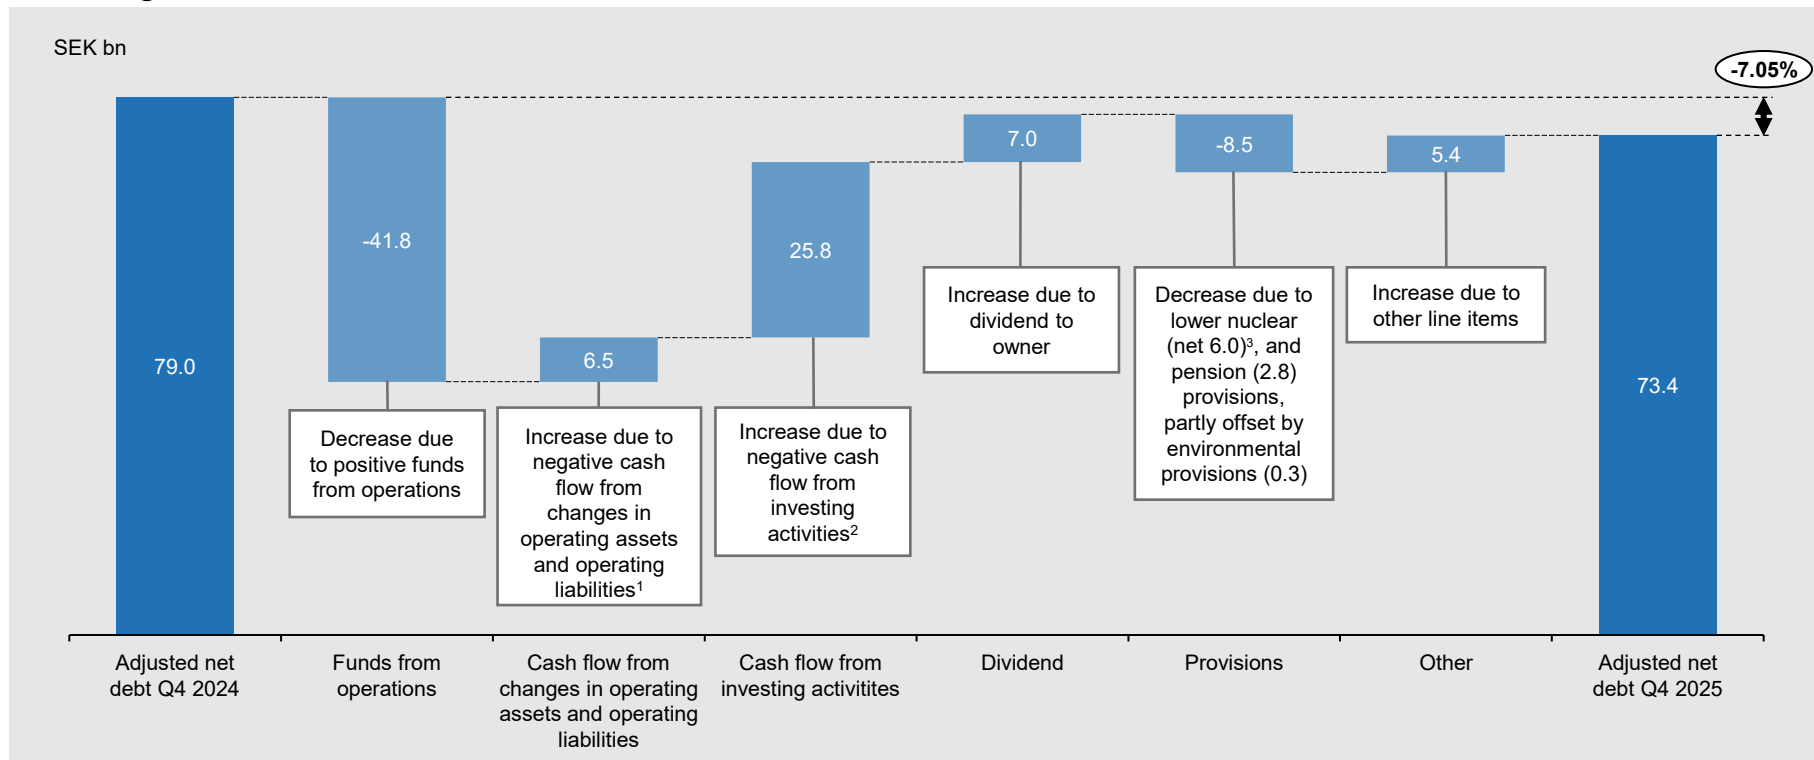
SEK bn

-7.05%

79.0

-41.8

6.5

25.8

7.0

-8.5

5.4

73.4

Decrease due to positive funds from operations

Increase due to negative cash flow from changes in operating assets and operating liabilities$^1$

Increase due to negative cash flow from investing activities$^2$

Increase due to dividend to owner

Decrease due to lower nuclear (net 6.0)$^3$, and pension (2.8) provisions, partly offset by environmental provisions (0.3)

Increase due to other line items

Adjusted net debt Q4 2024

Funds from operations

Cash flow from changes in operating assets and operating liabilities

Cash flow from investing activitites

Dividend

Provisions

Other

Adjusted net debt Q4 2025